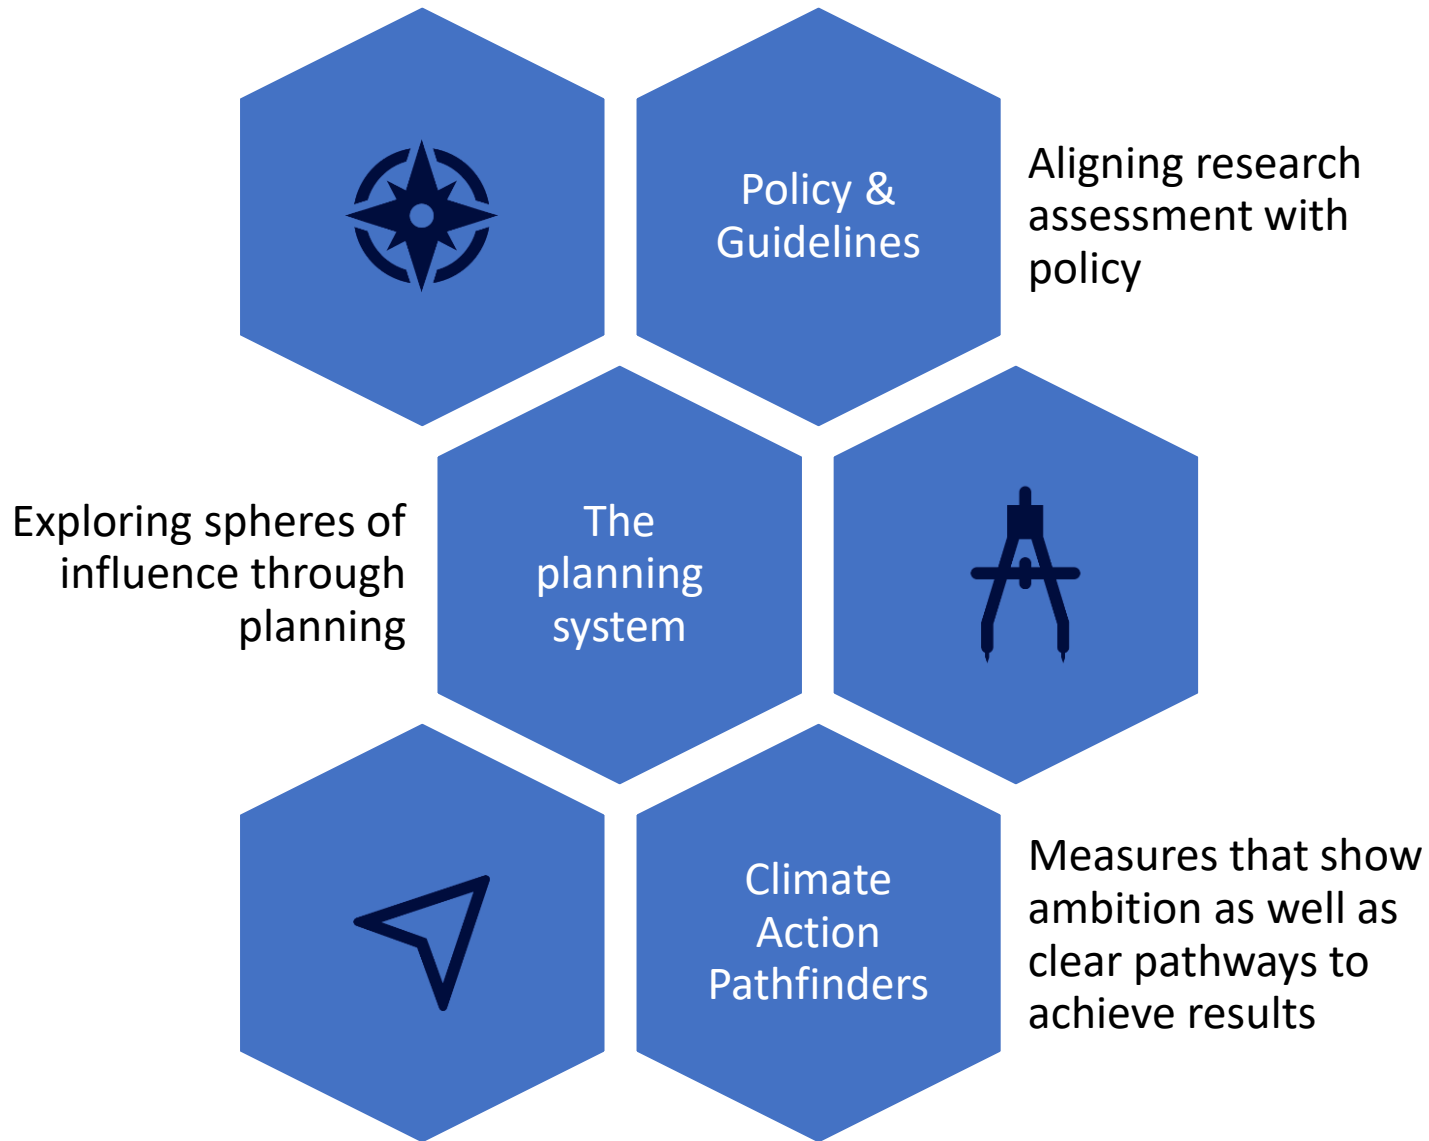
Policy & Guidelines

Aligning research assessment with policy

Exploring spheres of influence through planning

The planning system

Climate Action Pathfinders

Measures that show ambition as well as clear pathways to achieve results